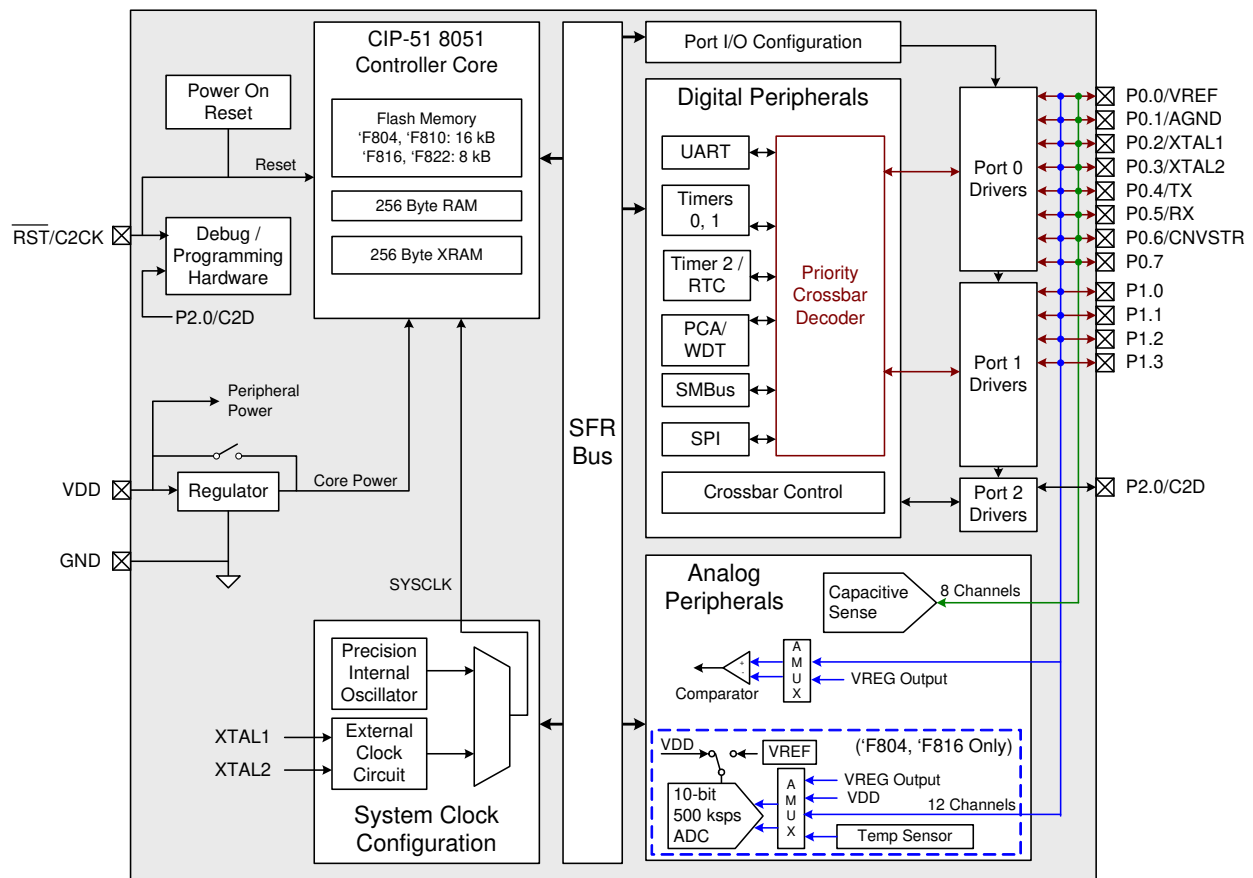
CIP-51 8051 Controller Core

Flash Memory
'F804, 'F810: 16 kB
'F816, 'F822: 8 kB

256 Byte RAM

256 Byte XRAM

Power On Reset

Reset

$\overline{RST}$/C2CK

Debug / Programming Hardware

P2.0/C2D

Peripheral Power

VDD

Regulator

Core Power

GND

SYSCLK

Precision Internal Oscillator

XTAL1

XTAL2

External Clock Circuit

System Clock Configuration

SFR Bus

Port I/O Configuration

Digital Peripherals

UART

Timers 0, 1

Timer 2 / RTC

PCA/ WDT

SMBus

SPI

Priority Crossbar Decoder

Crossbar Control

Port 0 Drivers

Port 1 Drivers

Port 2 Drivers

P0.0/VREF
P0.1/AGND
P0.2/XTAL1
P0.3/XTAL2
P0.4/TX
P0.5/RX
P0.6/CNVSTR
P0.7
P1.0
P1.1
P1.2
P1.3

P2.0/C2D

Analog Peripherals

Capacitive Sense

8 Channels

+
-

Comparator

A M U X

VREG Output

VDD

VREF

('F804, 'F816 Only)

10-bit 500 ksps ADC

A M U X

VREG Output

VDD

12 Channels

Temp Sensor